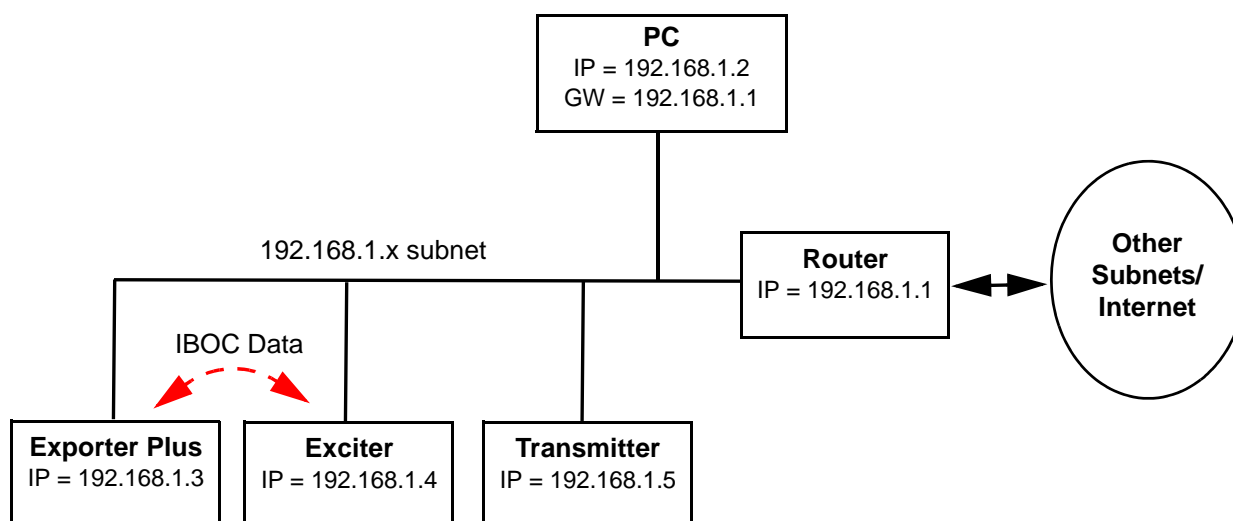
PC
IP = 192.168.1.2
GW = 192.168.1.1

192.168.1.x subnet

Router
IP = 192.168.1.1

Other
Subnets/
Internet

IBOC Data

Exporter Plus
IP = 192.168.1.3

Exciter
IP = 192.168.1.4

Transmitter
IP = 192.168.1.5